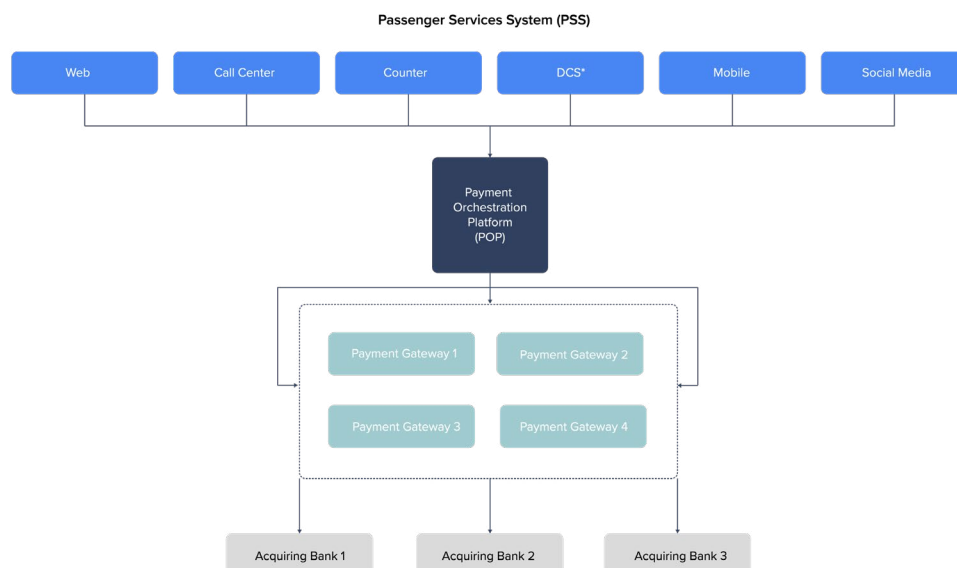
Passenger Services System (PSS)

Web

Call Center

Counter

DCS*

Mobile

Social Media

Payment Orchestration Platform (POP)

Payment Gateway 1

Payment Gateway 2

Payment Gateway 3

Payment Gateway 4

Acquiring Bank 1

Acquiring Bank 2

Acquiring Bank 3